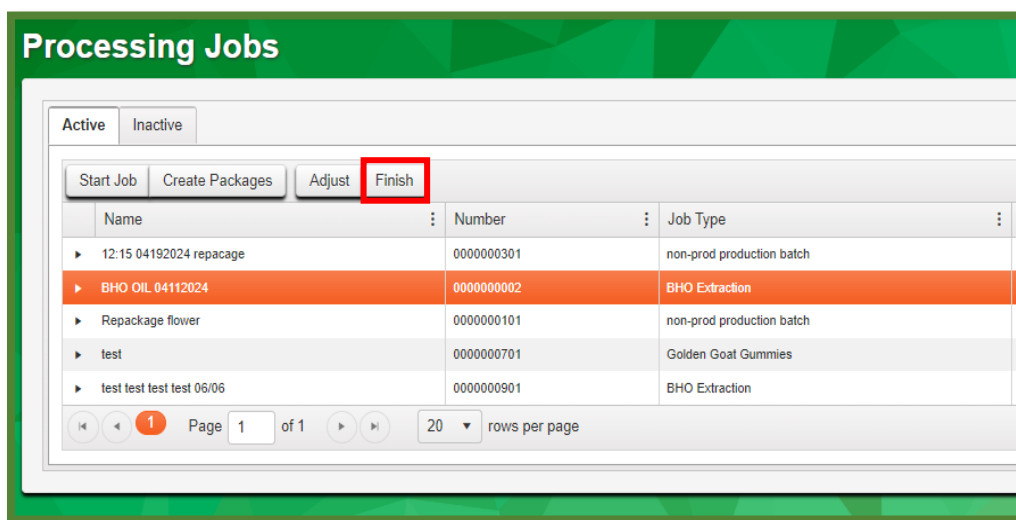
Processing Jobs

Active | Inactive

Start Job | Create Packages | Adjust | Finish

| Name | Number | Job Type |
|---|---|---|
| 12:15 04192024 repacage | 0000000301 | non-prod production batch |
| BHO OIL 04112024 | 0000000002 | BHO Extraction |
| Repackage flower | 0000000101 | non-prod production batch |
| test | 0000000701 | Golden Goat Gummies |
| test test test test 06/06 | 0000000901 | BHO Extraction |

1 Page 1 of 1 20 rows per page